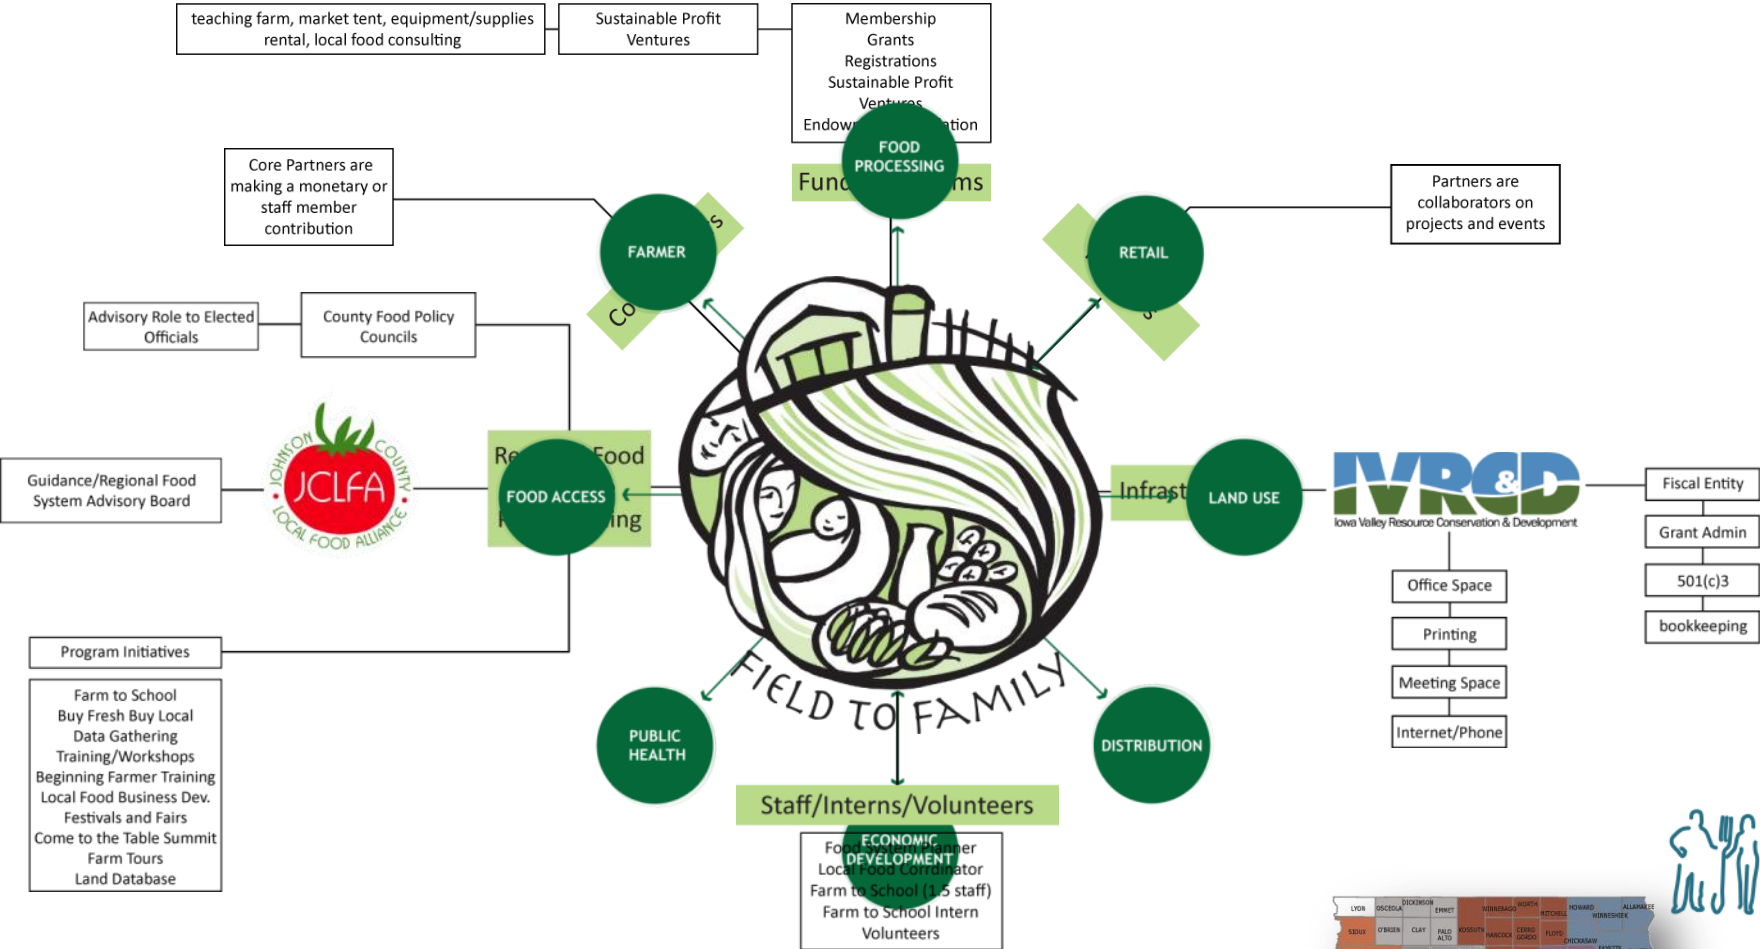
teaching farm, market tent, equipment/supplies rental, local food consulting

Sustainable Profit Ventures

Membership
Grants
Registrations
Sustainable Profit
Ventures
Endow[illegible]tion

FOOD PROCESSING

Fund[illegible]ms

Core Partners are making a monetary or staff member contribution

FARMER

Co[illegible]s

RETAIL

Partners are collaborators on projects and events

Advisory Role to Elected Officials

County Food Policy Councils

JCLFA
JOHNSON COUNTY LOCAL FOOD ALLIANCE

Guidance/Regional Food System Advisory Board

Re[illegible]Food
FOOD ACCESS
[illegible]ing

Infrast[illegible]
LAND USE

IVRC&D
Iowa Valley Resource Conservation & Development

Fiscal Entity
Grant Admin
501(c)3
bookkeeping

Office Space
Printing
Meeting Space
Internet/Phone

Program Initiatives

Farm to School
Buy Fresh Buy Local
Data Gathering
Training/Workshops
Beginning Farmer Training
Local Food Business Dev.
Festivals and Fairs
Come to the Table Summit
Farm Tours
Land Database

FIELD TO FAMILY

PUBLIC HEALTH

DISTRIBUTION

Staff/Interns/Volunteers

ECONOMIC DEVELOPMENT
Food System Planner
Local Food Coordinator
Farm to School (1.5 staff)
Farm to School Intern
Volunteers

LYON OSCEOLA DICKINSON EMMET WINNEBAGO WORTH MITCHELL HOWARD WINNESHIEK ALLAMAKEE SIOUX O'BRIEN CLAY PALO ALTO KOSSUTH HANCOCK CERRO GORDO FLOYD CHICKASAW FAYETTE